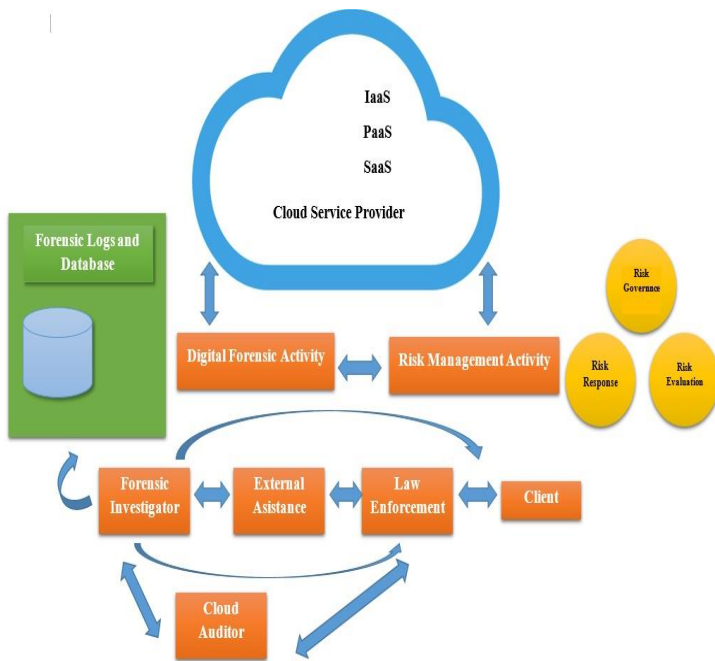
IaaS
PaaS
SaaS
Cloud Service Provider

Forensic Logs and Database

Digital Forensic Activity

Risk Management Activity

Risk Governnce

Risk Response

Risk Evaluation

Forensic Investigator

External Asistance

Law Enforcement

Client

Cloud Auditor